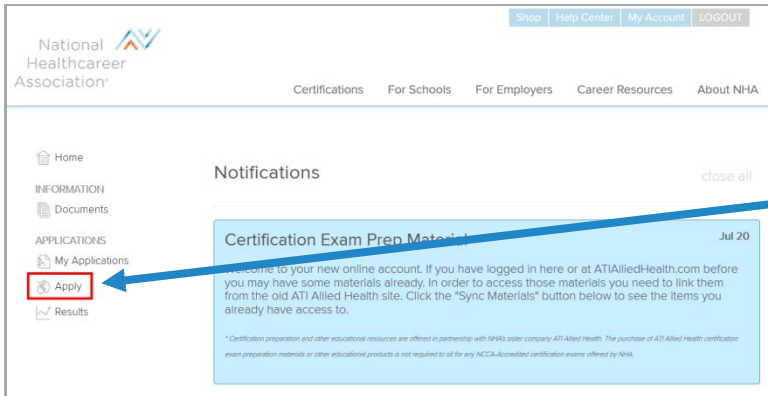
Shop | Help Center | My Account | LOGOUT

National Healthcareer Association

Certifications | For Schools | For Employers | Career Resources | About NHA

Home

INFORMATION

Documents

APPLICATIONS

My Applications

Apply

Results

Notifications

close all

Certification Exam Prep Materi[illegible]

Jul 20

Welcome to your new online account. If you have logged in here or at ATIAlliedHealth.com before you may have some materials already. In order to access those materials you need to link them from the old ATI Allied Health site. Click the "Sync Materials" button below to see the items you already have access to.

* Certification preparation and other educational resources are offered in partnership with NHA's sister company ATI Allied Health. The purchase of ATI Allied Health certification exam preparation materials or other educational products is not required to sit for any NCCA-Accredited certification exams offered by NHA.